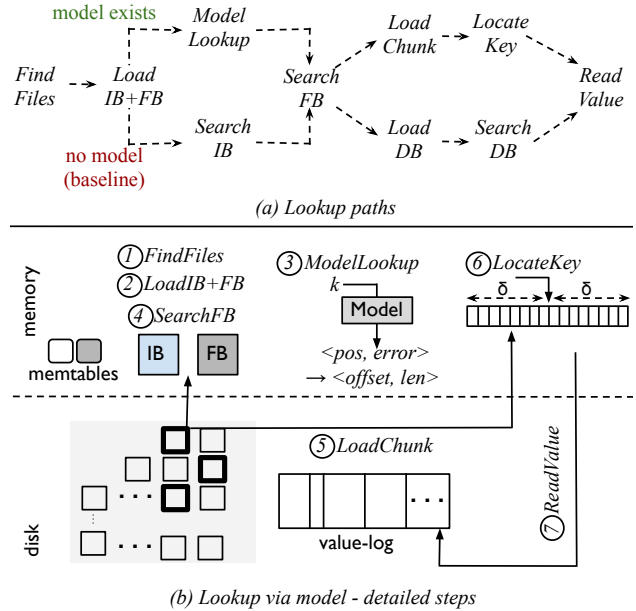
model exists

Find Files

Load IB+FB

Model Lookup

Search IB

no model (baseline)

Search FB

Load Chunk

Locate Key

Load DB

Search DB

Read Value

(a) Lookup paths

memory

1 FindFiles

2 LoadIB+FB

4 SearchFB

3 ModelLookup

k

Model

<pos, error>

→ <offset, len>

6 LocateKey

δ

δ

memtables

IB

FB

disk

5 LoadChunk

value-log

7 ReadValue

(b) Lookup via model - detailed steps